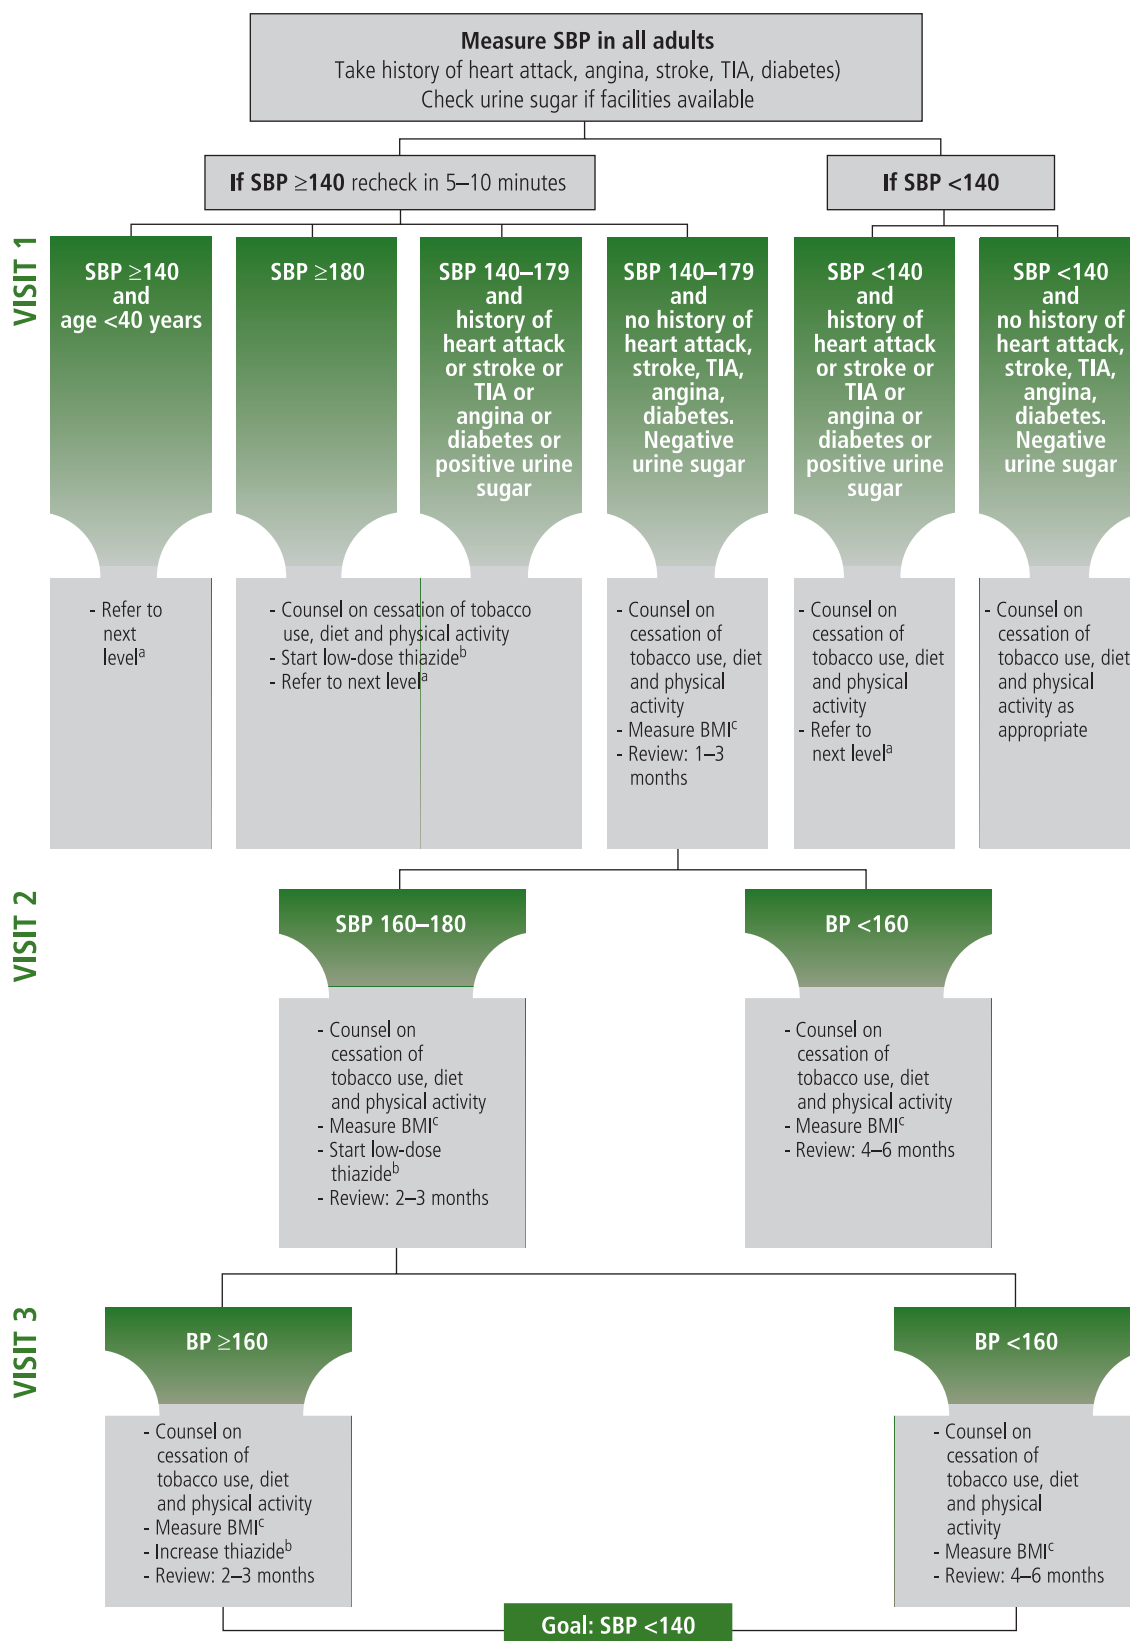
**Measure SBP in all adults**
Take history of heart attack, angina, stroke, TIA, diabetes)
Check urine sugar if facilities available

**If SBP $\geq$140** recheck in 5–10 minutes

**If SBP <140**

VISIT 1

**SBP $\geq$140 and age <40 years**

- Refer to next level$^a$

**SBP $\geq$180**

**SBP 140–179 and history of heart attack or stroke or TIA or angina or diabetes or positive urine sugar**

- Counsel on cessation of tobacco use, diet and physical activity
- Start low-dose thiazide$^b$
- Refer to next level$^a$

**SBP 140–179 and no history of heart attack, stroke, TIA, angina, diabetes. Negative urine sugar**

- Counsel on cessation of tobacco use, diet and physical activity
- Measure BMI$^c$
- Review: 1–3 months

**SBP <140 and history of heart attack or stroke or TIA or angina or diabetes or positive urine sugar**

- Counsel on cessation of tobacco use, diet and physical activity
- Refer to next level$^a$

**SBP <140 and no history of heart attack, stroke, TIA, angina, diabetes. Negative urine sugar**

- Counsel on cessation of tobacco use, diet and physical activity as appropriate

VISIT 2

**SBP 160–180**

- Counsel on cessation of tobacco use, diet and physical activity
- Measure BMI$^c$
- Start low-dose thiazide$^b$
- Review: 2–3 months

**BP <160**

- Counsel on cessation of tobacco use, diet and physical activity
- Measure BMI$^c$
- Review: 4–6 months

VISIT 3

**BP $\geq$160**

- Counsel on cessation of tobacco use, diet and physical activity
- Measure BMI$^c$
- Increase thiazide$^b$
- Review: 2–3 months

**BP <160**

- Counsel on cessation of tobacco use, diet and physical activity
- Measure BMI$^c$
- Review: 4–6 months

**Goal: SBP <140**